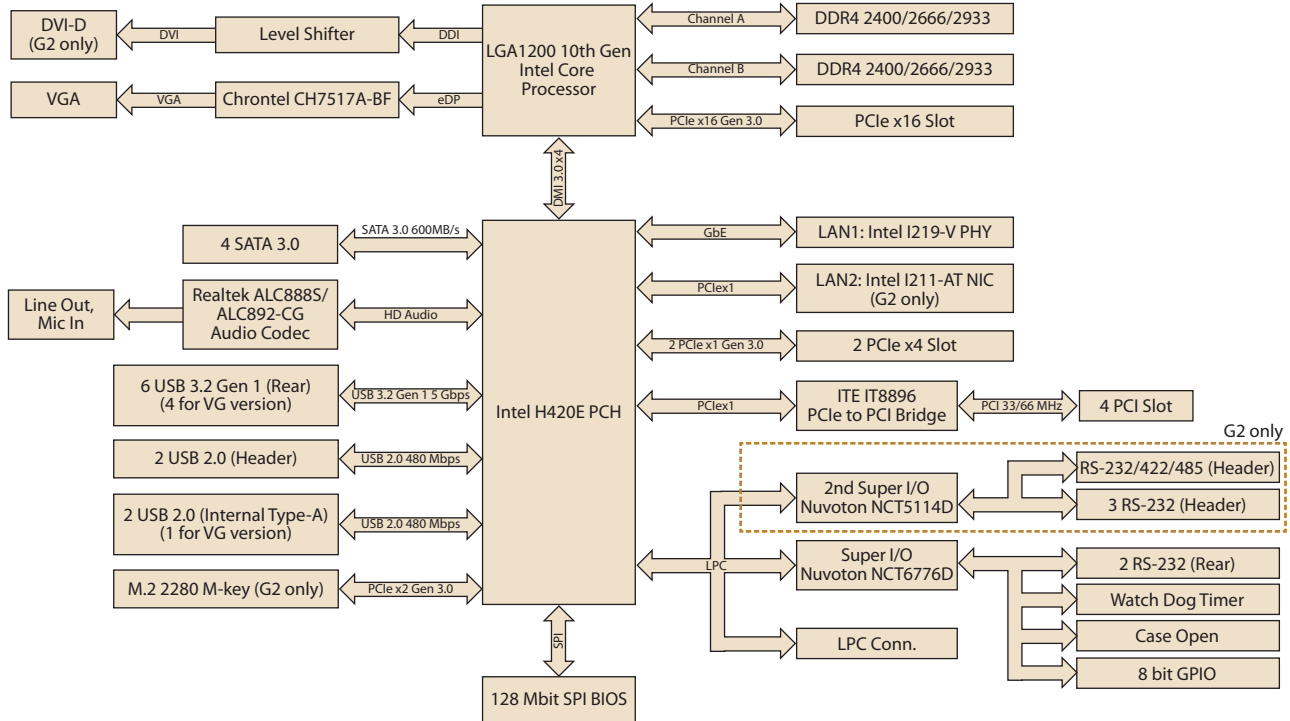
DVI-D
(G2 only)

DVI

Level Shifter

DDI

LGA1200 10th Gen
Intel Core
Processor

Channel A

DDR4 2400/2666/2933

Channel B

DDR4 2400/2666/2933

VGA

VGA

Chrontel CH7517A-BF

eDP

PCIe x16 Gen 3.0

PCIe x16 Slot

DMI 3.0 x4

4 SATA 3.0

SATA 3.0 600MB/s

GbE

LAN1: Intel I219-V PHY

Line Out,
Mic In

Realtek ALC888S/
ALC892-CG
Audio Codec

HD Audio

PCIex1

LAN2: Intel I211-AT NIC
(G2 only)

2 PCIe x1 Gen 3.0

2 PCIe x4 Slot

6 USB 3.2 Gen 1 (Rear)
(4 for VG version)

USB 3.2 Gen 1 5 Gbps

Intel H420E PCH

PCIex1

ITE IT8896
PCIe to PCI Bridge

PCI 33/66 MHz

4 PCI Slot

G2 only

2 USB 2.0 (Header)

USB 2.0 480 Mbps

2nd Super I/O
Nuvoton NCT5114D

RS-232/422/485 (Header)

3 RS-232 (Header)

2 USB 2.0 (Internal Type-A)
(1 for VG version)

USB 2.0 480 Mbps

LPC

Super I/O
Nuvoton NCT6776D

2 RS-232 (Rear)

Watch Dog Timer

M.2 2280 M-key (G2 only)

PCIe x2 Gen 3.0

Case Open

SPI

LPC Conn.

8 bit GPIO

128 Mbit SPI BIOS